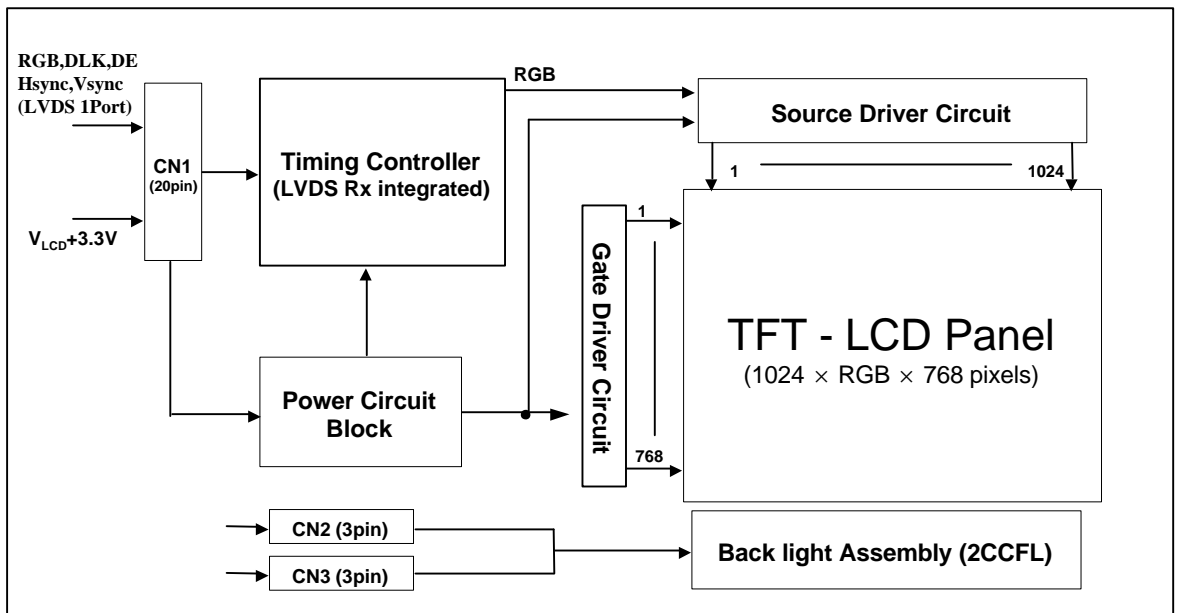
RGB,DLK,DE
Hsync,Vsync
(LVDS 1Port)

CN1
(20pin)

$V_{LCD}$+3.3V

Timing Controller
(LVDS Rx integrated)

RGB

Source Driver Circuit

1

1024

1

Gate Driver Circuit

768

TFT - LCD Panel
(1024 × RGB × 768 pixels)

Power Circuit Block

CN2 (3pin)

CN3 (3pin)

Back light Assembly (2CCFL)